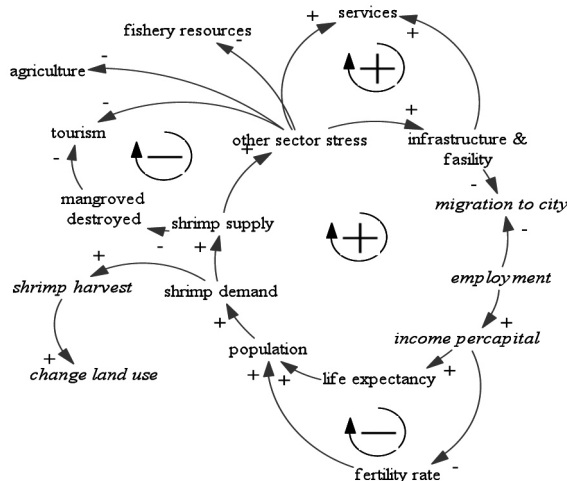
services
fishery resources
agriculture
tourism
other sector stress
infrastructure & fasility
mangroved destroyed
shrimp supply
migration to city
shrimp harvest
shrimp demand
employment
income percapital
population
change land use
life expectancy
fertility rate
+
+
-
-
-
+
-
-
+
-
+
-
+
+
+
+
+
+
+
-